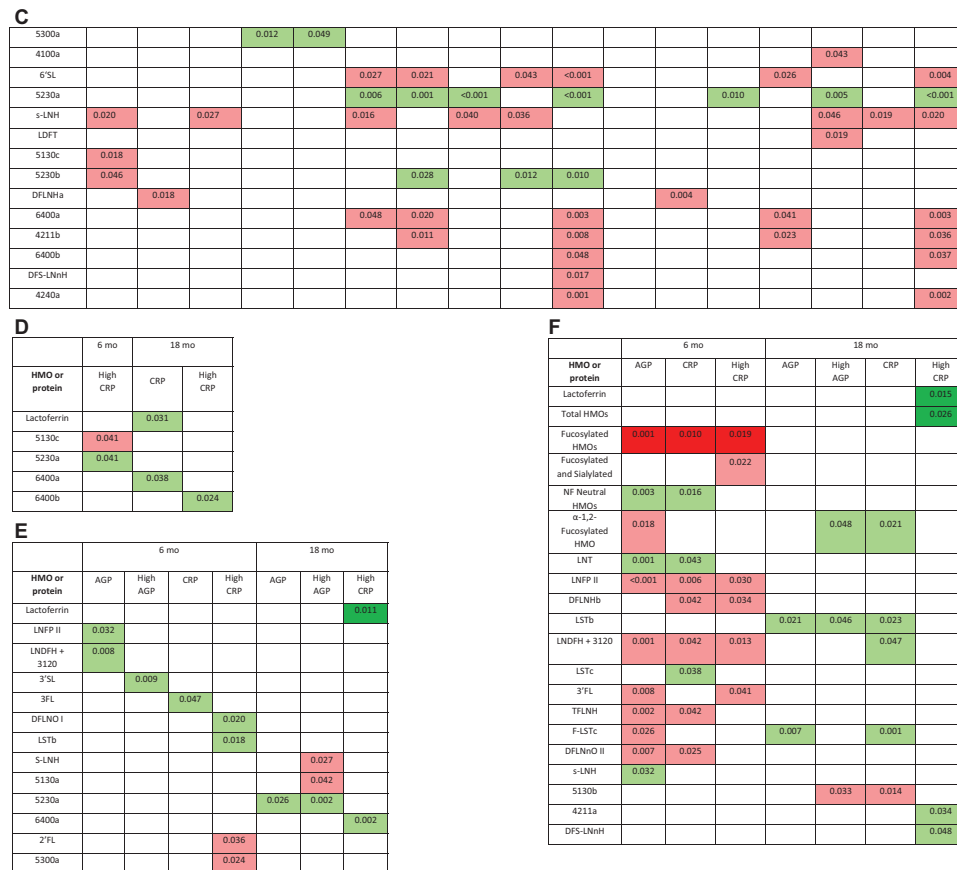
C

| | | | | | | | | | | | | | | | | | |
|---|---|---|---|---|---|---|---|---|---|---|---|---|---|---|---|---|---|
| 5300a | | | | 0.012 | 0.049 | | | | | | | | | | | | |
| 4100a | | | | | | | | | | | | | | | 0.043 | | |
| 6'SL | | | | | | 0.027 | 0.021 | | 0.043 | <0.001 | | | | 0.026 | | | 0.004 |
| 5230a | | | | | | 0.006 | 0.001 | <0.001 | | <0.001 | | | 0.010 | | 0.005 | | <0.001 |
| s-LNH | 0.020 | | 0.027 | | | 0.016 | | 0.040 | 0.036 | | | | | | 0.046 | 0.019 | 0.020 |
| LDFT | | | | | | | | | | | | | | | 0.019 | | |
| 5130c | 0.018 | | | | | | | | | | | | | | | | |
| 5230b | 0.046 | | | | | | 0.028 | | 0.012 | 0.010 | | | | | | | |
| DFLNHa | | 0.018 | | | | | | | | | | 0.004 | | | | | |
| 6400a | | | | | | 0.048 | 0.020 | | | 0.003 | | | | 0.041 | | | 0.003 |
| 4211b | | | | | | | 0.011 | | | 0.008 | | | | 0.023 | | | 0.036 |
| 6400b | | | | | | | | | | 0.048 | | | | | | | 0.037 |
| DFS-LNnH | | | | | | | | | | 0.017 | | | | | | | |
| 4240a | | | | | | | | | | 0.001 | | | | | | | 0.002 |

D

| | 6 mo | 18 mo | |
|---|---|---|---|
| HMO or protein | High CRP | CRP | High CRP |
| Lactoferrin | | 0.031 | |
| 5130c | 0.041 | | |
| 5230a | 0.041 | | |
| 6400a | | 0.038 | |
| 6400b | | | 0.024 |

E

| | 6 mo | | | | 18 mo | | |
|---|---|---|---|---|---|---|---|
| HMO or protein | AGP | High AGP | CRP | High CRP | AGP | High AGP | High CRP |
| Lactoferrin | | | | | | | 0.011 |
| LNFP II | 0.032 | | | | | | |
| LNDFH + 3120 | 0.008 | | | | | | |
| 3'SL | | 0.009 | | | | | |
| 3FL | | | 0.047 | | | | |
| DFLNO I | | | | 0.020 | | | |
| LSTb | | | | 0.018 | | | |
| S-LNH | | | | | | 0.027 | |
| 5130a | | | | | | 0.042 | |
| 5230a | | | | | 0.026 | 0.002 | |
| 6400a | | | | | | | 0.002 |
| 2'FL | | | | 0.036 | | | |
| 5300a | | | | 0.024 | | | |

F

| | 6 mo | | | 18 mo | | | |
|---|---|---|---|---|---|---|---|
| HMO or protein | AGP | CRP | High CRP | AGP | High AGP | CRP | High CRP |
| Lactoferrin | | | | | | | 0.015 |
| Total HMOs | | | | | | | 0.026 |
| Fucosylated HMOs | 0.001 | 0.010 | 0.019 | | | | |
| Fucosylated and Sialylated | | | 0.022 | | | | |
| NF Neutral HMOs | 0.003 | 0.016 | | | | | |
| α-1,2-Fucosylated HMO | 0.018 | | | | 0.048 | 0.021 | |
| LNT | 0.001 | 0.043 | | | | | |
| LNFP II | <0.001 | 0.006 | 0.030 | | | | |
| DFLNHb | | 0.042 | 0.034 | | | | |
| LSTb | | | | 0.021 | 0.046 | 0.023 | |
| LNDFH + 3120 | 0.001 | 0.042 | 0.013 | | | 0.047 | |
| LSTc | | 0.038 | | | | | |
| 3'FL | 0.008 | | 0.041 | | | | |
| TFLNH | 0.002 | 0.042 | | | | | |
| F-LSTc | 0.026 | | | 0.007 | | 0.001 | |
| DFLNnO II | 0.007 | 0.025 | | | | | |
| s-LNH | 0.032 | | | | | | |
| 5130b | | | | | 0.033 | 0.014 | |
| 4211a | | | | | | | 0.034 |
| DFS-LNnH | | | | | | | 0.048 |